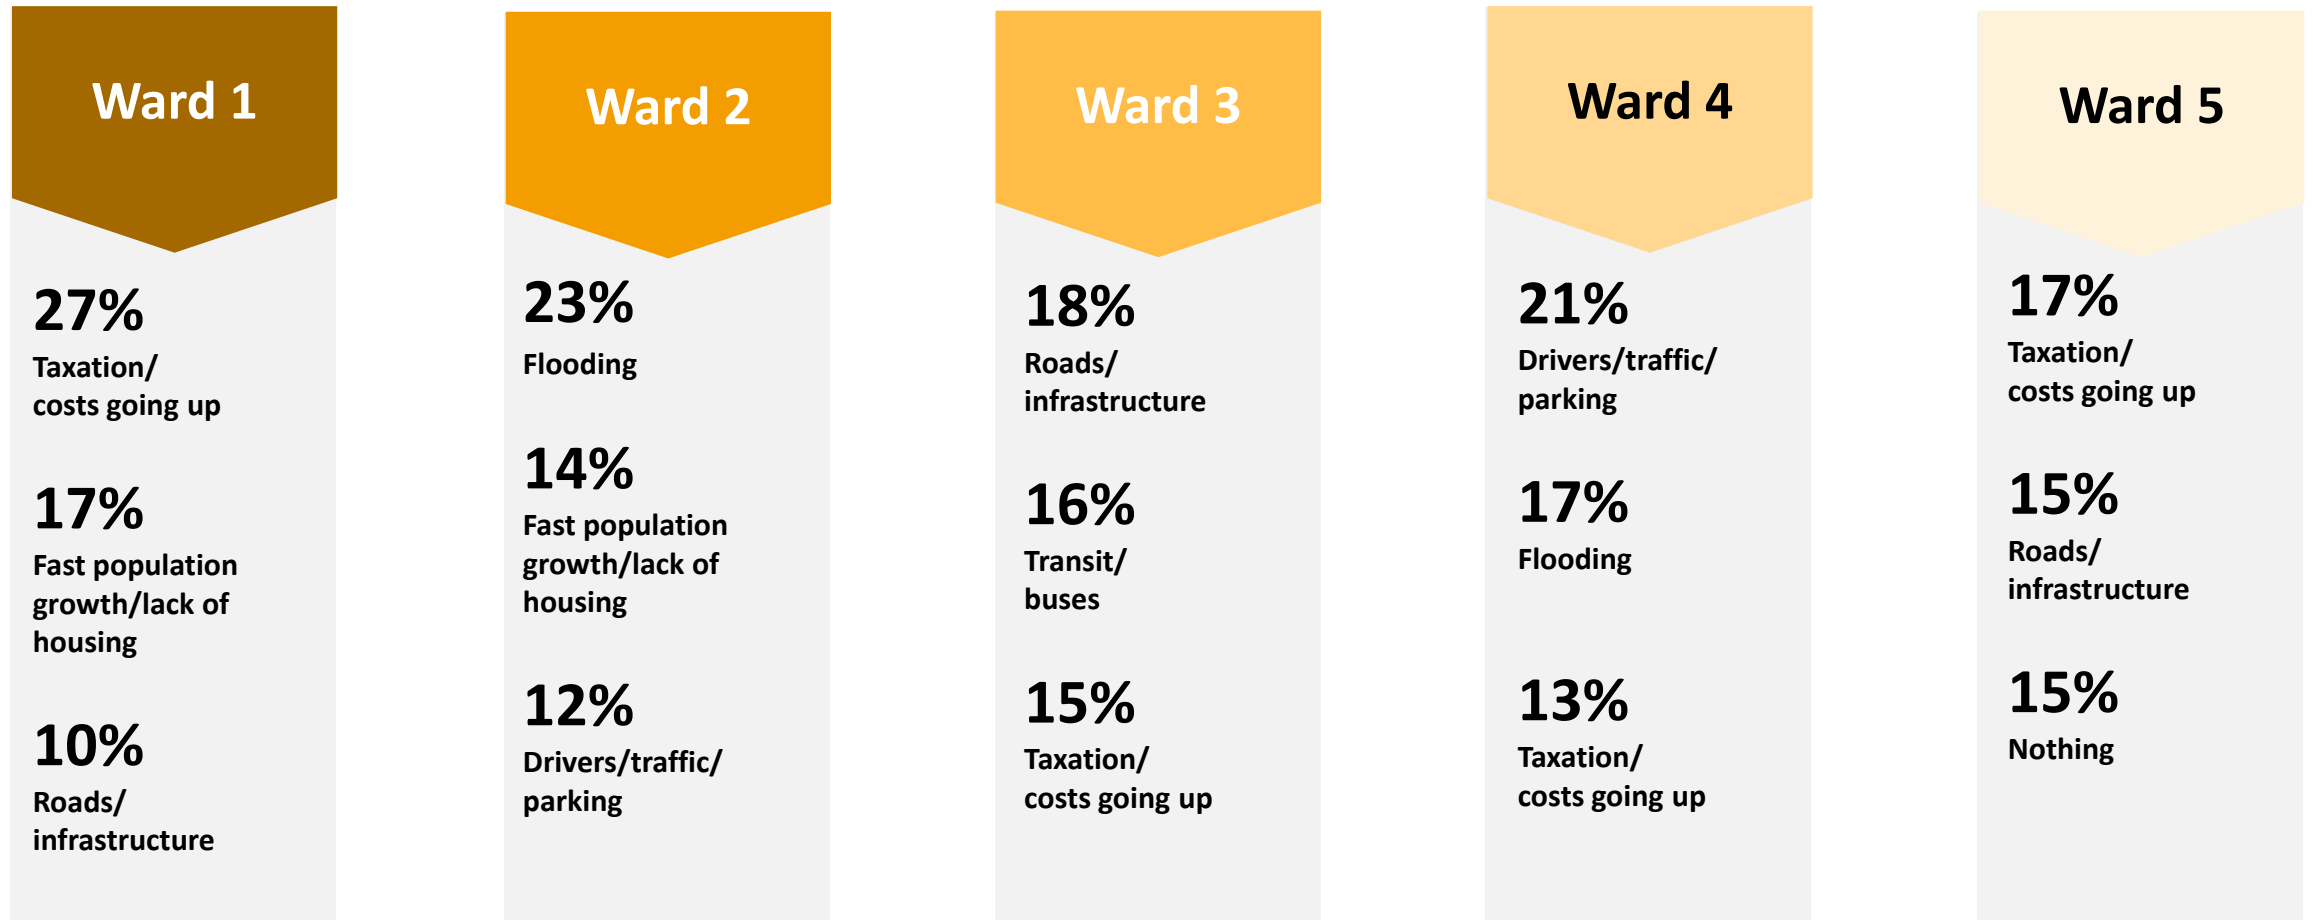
Ward 1

27%
Taxation/ costs going up

17%
Fast population growth/lack of housing

10%
Roads/ infrastructure

Ward 2

23%
Flooding

14%
Fast population growth/lack of housing

12%
Drivers/traffic/ parking

Ward 3

18%
Roads/ infrastructure

16%
Transit/ buses

15%
Taxation/ costs going up

Ward 4

21%
Drivers/traffic/ parking

17%
Flooding

13%
Taxation/ costs going up

Ward 5

17%
Taxation/ costs going up

15%
Roads/ infrastructure

15%
Nothing